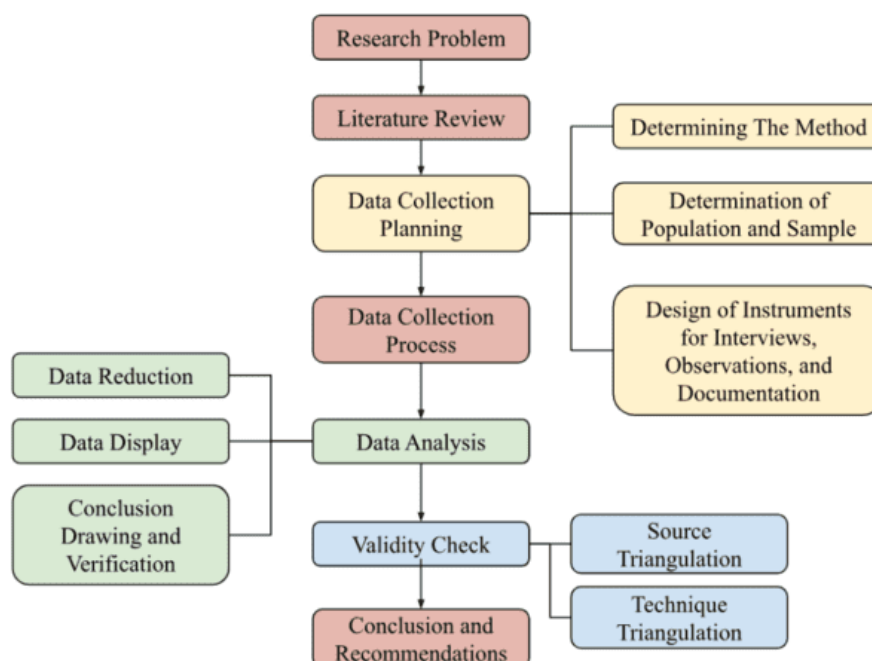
Research Problem

Literature Review

Determining The Method

Data Collection Planning

Determination of Population and Sample

Design of Instruments for Interviews, Observations, and Documentation

Data Collection Process

Data Reduction

Data Display

Data Analysis

Conclusion Drawing and Verification

Validity Check

Source Triangulation

Technique Triangulation

Conclusion and Recommendations